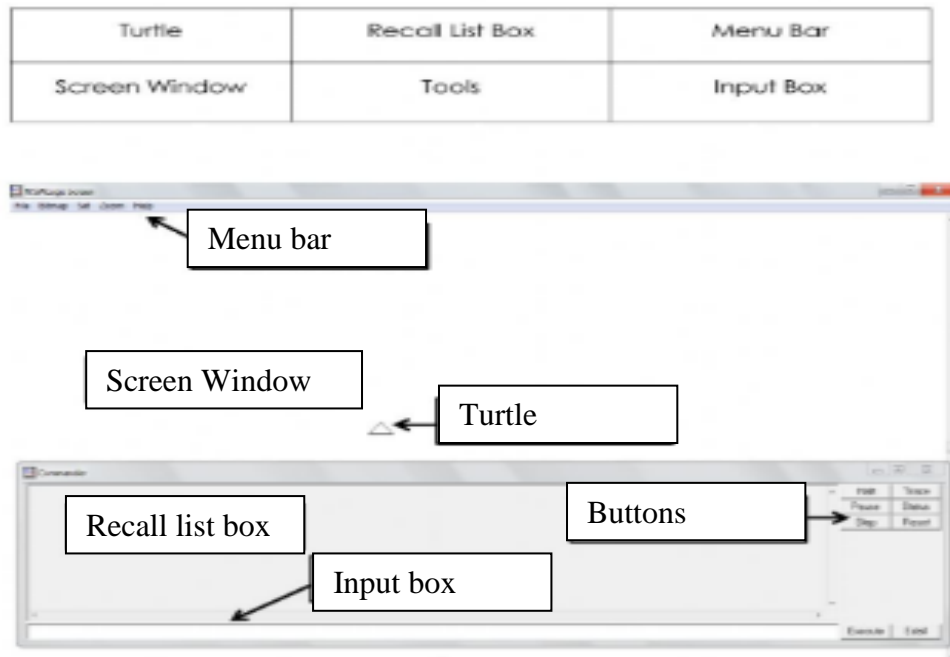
| Turtle | Recall List Box | Menu Bar |
|---|---|---|
| Screen Window | Tools | Input Box |

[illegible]
File Bitmap Set Zoom Help

Menu bar

Screen Window

Turtle

Commander

Recall list box

Buttons

Halt Trace
Pause Status
Step Reset

Input box

Execute Edall